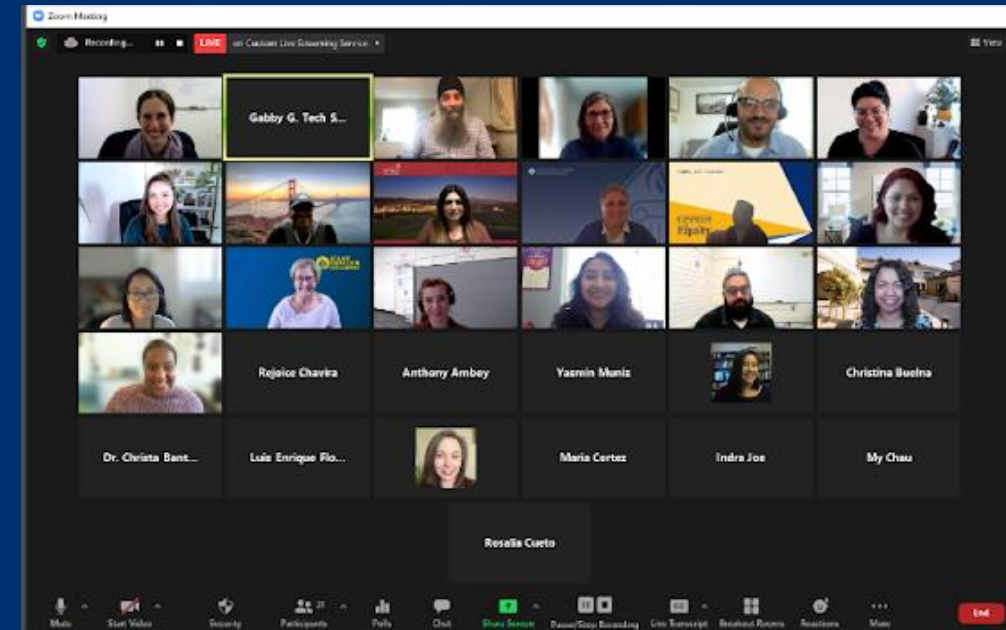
Zoom Meeting

Recording...

LIVE on Custom Live Streaming Service

View

Gabby G. Tech S...

Rejoice Chavira

Anthony Ambey

Yasmin Muniz

Christina Buelna

Dr. Christa Bant...

Luis Enrique Flo...

Maria Cortez

Indra Joe

My Chau

Rosalia Cueto

Mute

Start Video

Security

Participants 27

Polls

Chat

Share Screen

Pause/Stop Recording

Live Transcript

Breakout Rooms

Reactions

More

End